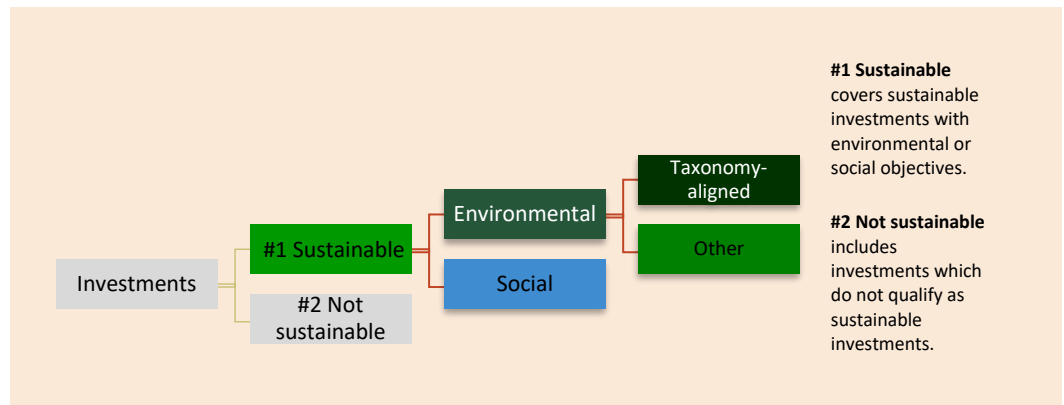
Investments

#1 Sustainable

#2 Not sustainable

Environmental

Social

Taxonomy-aligned

Other

**#1 Sustainable** covers sustainable investments with environmental or social objectives.

**#2 Not sustainable** includes investments which do not qualify as sustainable investments.